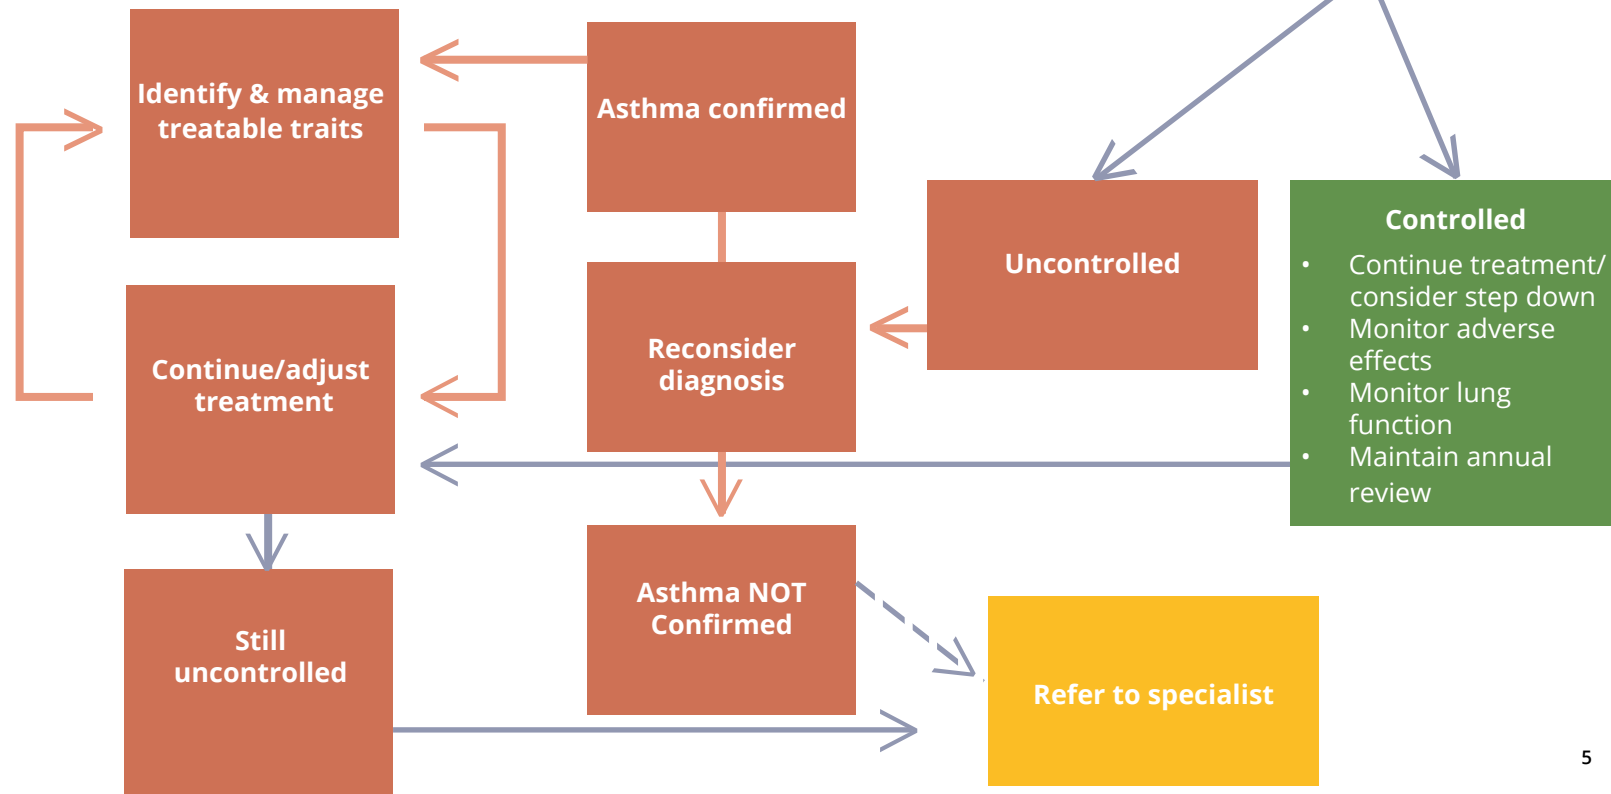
Identify & manage treatable traits

Asthma confirmed

Uncontrolled

Controlled
- Continue treatment/ consider step down
- Monitor adverse effects
- Monitor lung function
- Maintain annual review

Continue/adjust treatment

Reconsider diagnosis

Still uncontrolled

Asthma NOT Confirmed

Refer to specialist

5